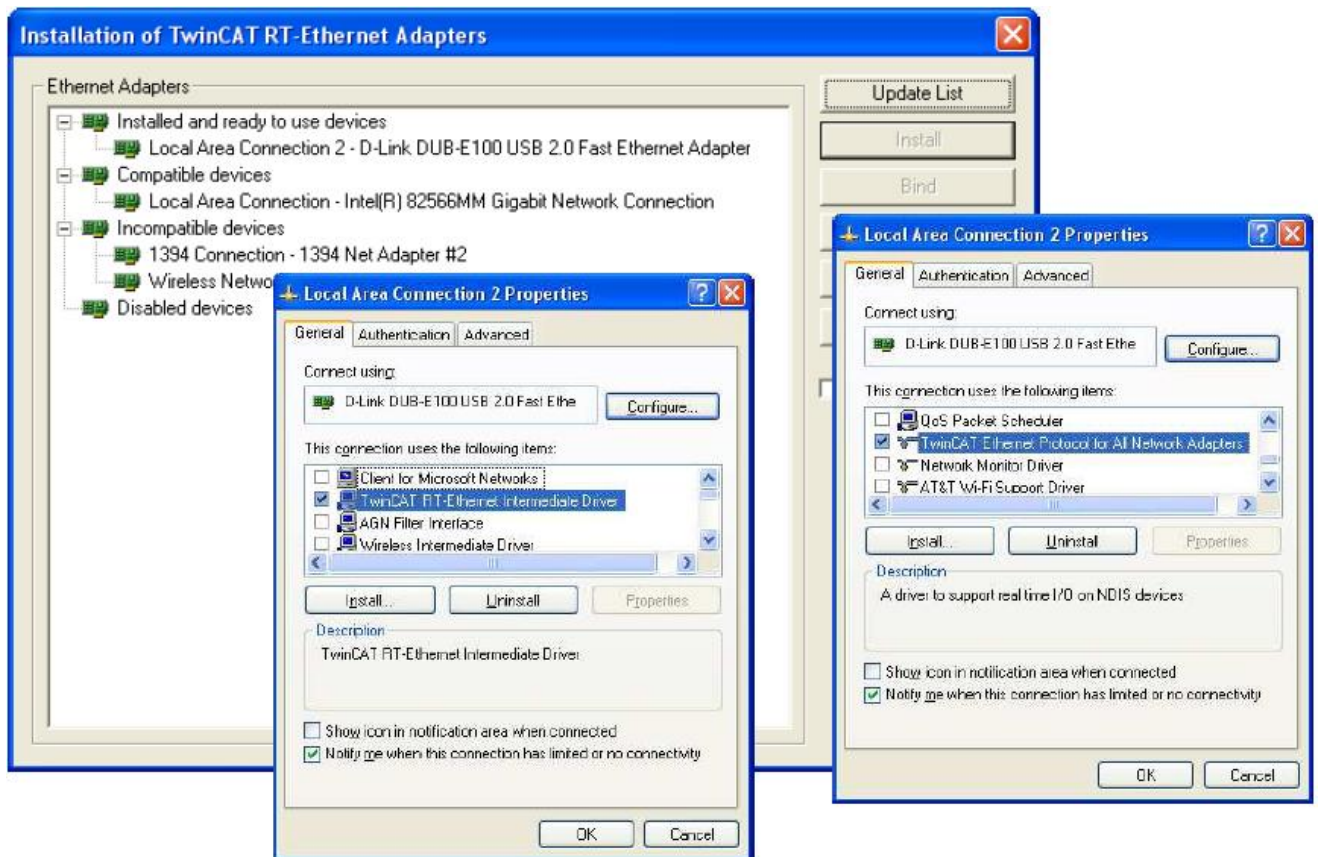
Installation of TwinCAT RT-Ethernet Adapters

Ethernet Adapters

Installed and ready to use devices
Local Area Connection 2 - D-Link DUB-E100 USB 2.0 Fast Ethernet Adapter
Compatible devices
Local Area Connection - Intel(R) 82566MM Gigabit Network Connection
Incompatible devices
1394 Connection - 1394 Net Adapter #2
Wireless Netwo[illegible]
Disabled devices

Update List
Install
Bind

Local Area Connection 2 Properties

General | Authentication | Advanced

Connect using:
D-Link DUB-E100 USB 2.0 Fast Ethe
Configure...

This connection uses the following items:
Client for Microsoft Networks
TwinCAT RT-Ethernet Intermediate Driver
AGN Filter Interface
Wireless Intermediate Driver

Install... | Uninstall | Properties

Description
TwinCAT RT-Ethernet Intermediate Driver

Show icon in notification area when connected
Notify me when this connection has limited or no connectivity

OK | Cancel

Local Area Connection 2 Properties

General | Authentication | Advanced

Connect using:
D-Link DUB-E100 USB 2.0 Fast Ethe
Configure...

This connection uses the following items:
QoS Packet Scheduler
TwinCAT Ethernet Protocol for All Network Adapters
Network Monitor Driver
AT&T Wi-Fi Support Driver

Install... | Uninstall | Properties

Description
A driver to support real time I/O on NDIS devices

Show icon in notification area when connected
Notify me when this connection has limited or no connectivity

OK | Cancel